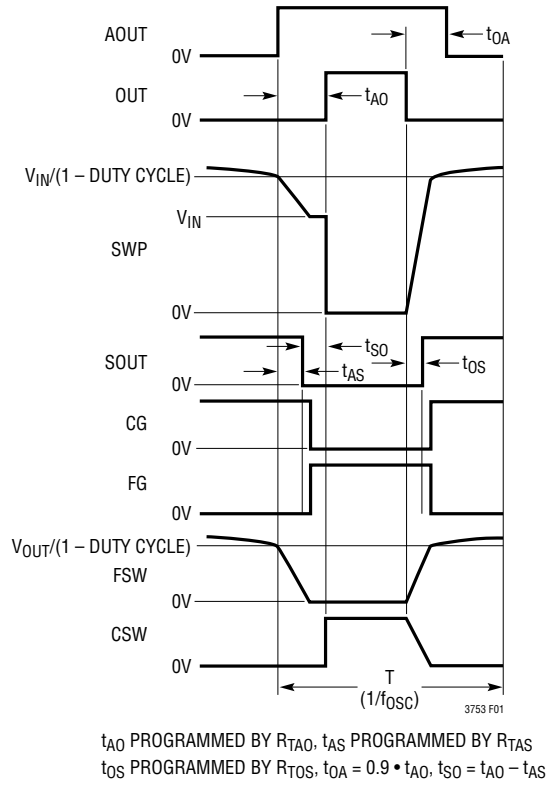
AOUT

0V

$t_{OA}$

OUT

0V

$t_{AO}$

$V_{IN}/(1 – DUTY CYCLE)$

$V_{IN}$

SWP

0V

SOUT

$t_{SO}$

0V

$t_{AS}$

$t_{OS}$

CG

0V

FG

0V

$V_{OUT}/(1 – DUTY CYCLE)$

FSW

0V

CSW

0V

T
$(1/f_{OSC})$

3753 F01

$t_{AO}$ PROGRAMMED BY $R_{TAO}$, $t_{AS}$ PROGRAMMED BY $R_{TAS}$
$t_{OS}$ PROGRAMMED BY $R_{TOS}$, $t_{OA} = 0.9 \bullet t_{AO}$, $t_{SO} = t_{AO} – t_{AS}$